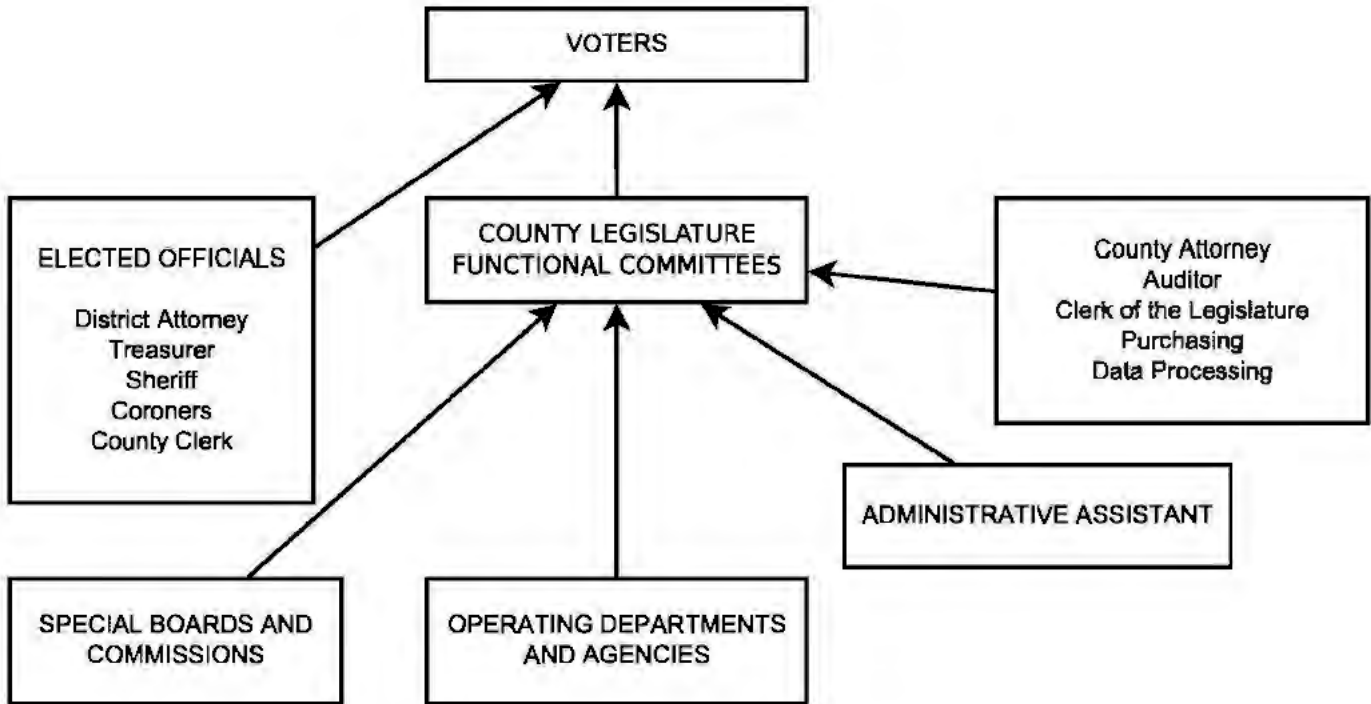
VOTERS

ELECTED OFFICIALS

District Attorney
Treasurer
Sheriff
Coroners
County Clerk

COUNTY LEGISLATURE
FUNCTIONAL COMMITTEES

County Attorney
Auditor
Clerk of the Legislature
Purchasing
Data Processing

ADMINISTRATIVE ASSISTANT

SPECIAL BOARDS AND COMMISSIONS

OPERATING DEPARTMENTS AND AGENCIES